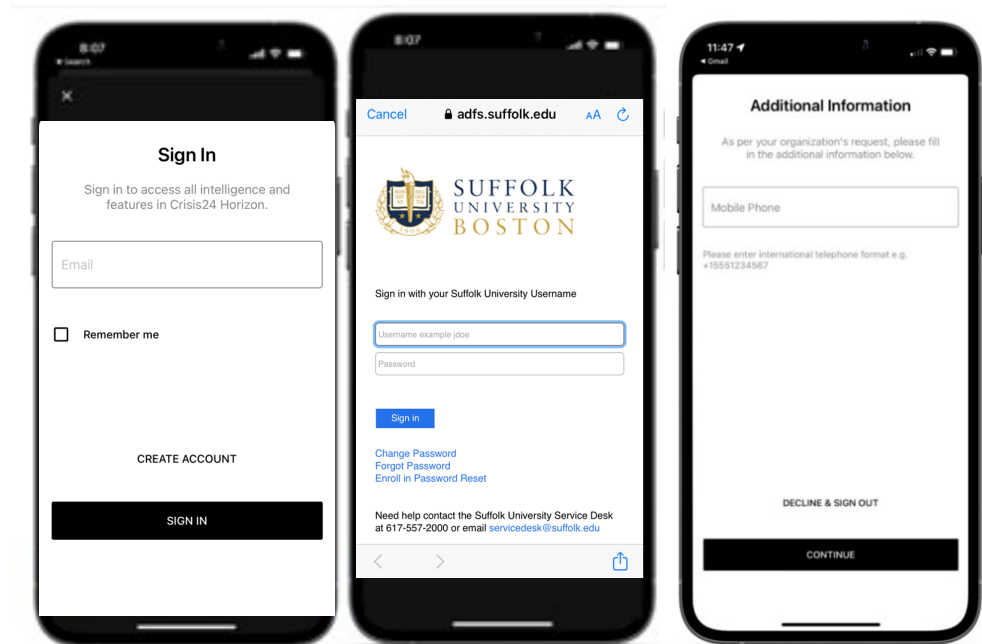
8:07
Search

Sign In

Sign in to access all intelligence and features in Crisis24 Horizon.

Email

Remember me

CREATE ACCOUNT

SIGN IN

8:07

Cancel adfs.suffolk.edu AA

SUFFOLK UNIVERSITY BOSTON

1906

Sign in with your Suffolk University Username

Username example jdoe

Password

Sign in

Change Password
Forgot Password
Enroll in Password Reset

Need help contact the Suffolk University Service Desk at 617-557-2000 or email servicedesk@suffolk.edu

11:47
Gmail

Additional Information

As per your organization's request, please fill in the additional information below.

Mobile Phone

Please enter international telephone format e.g. +15551234567

DECLINE & SIGN OUT

CONTINUE